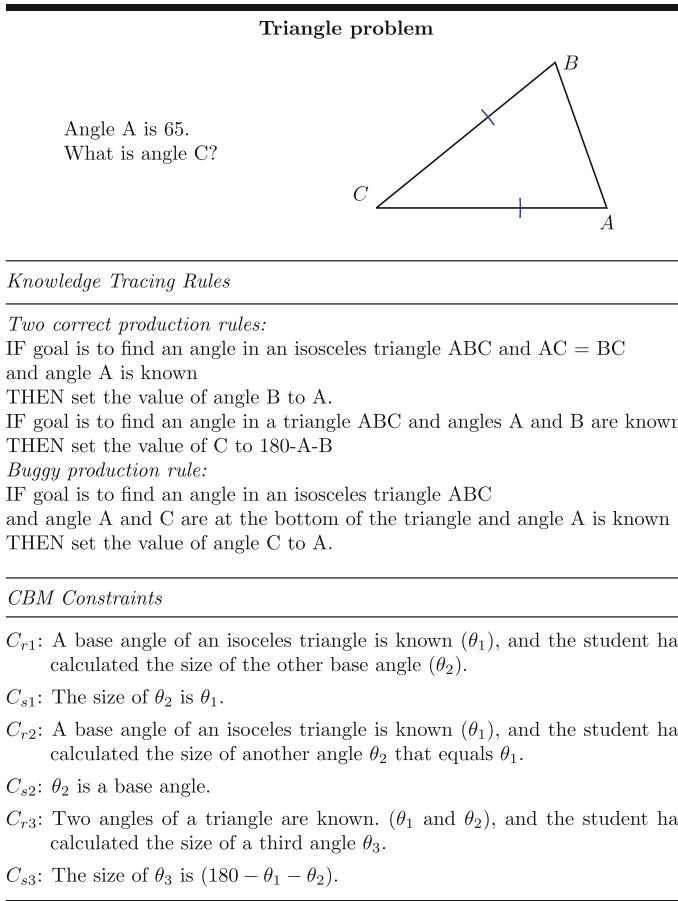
**Triangle problem**

Angle A is 65.
What is angle C?

B

C

A

*Knowledge Tracing Rules*

*Two correct production rules:*
IF goal is to find an angle in an isosceles triangle ABC and AC = BC and angle A is known
THEN set the value of angle B to A.
IF goal is to find an angle in a triangle ABC and angles A and B are known
THEN set the value of C to 180-A-B
*Buggy production rule:*
IF goal is to find an angle in an isosceles triangle ABC
and angle A and C are at the bottom of the triangle and angle A is known
THEN set the value of angle C to A.

*CBM Constraints*

$C_{r1}$: A base angle of an isoceles triangle is known ($\theta_1$), and the student ha calculated the size of the other base angle ($\theta_2$).

$C_{s1}$: The size of $\theta_2$ is $\theta_1$.

$C_{r2}$: A base angle of an isoceles triangle is known ($\theta_1$), and the student ha calculated the size of another angle $\theta_2$ that equals $\theta_1$.

$C_{s2}$: $\theta_2$ is a base angle.

$C_{r3}$: Two angles of a triangle are known. ($\theta_1$ and $\theta_2$), and the student ha calculated the size of a third angle $\theta_3$.

$C_{s3}$: The size of $\theta_3$ is $(180 - \theta_1 - \theta_2)$.